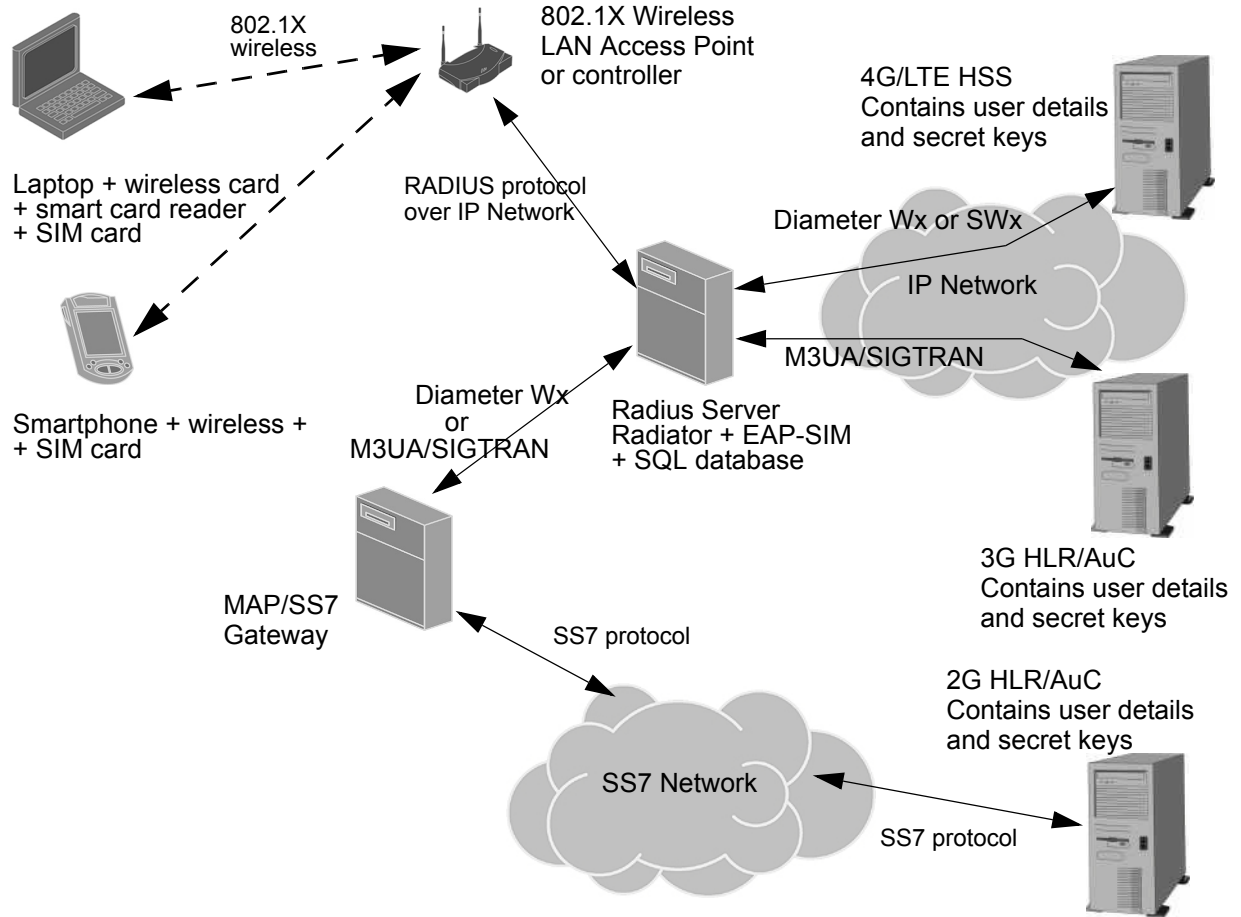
802.1X wireless

802.1X Wireless LAN Access Point or controller

4G/LTE HSS
Contains user details and secret keys

Laptop + wireless card + smart card reader + SIM card

RADIUS protocol over IP Network

Diameter Wx or SWx

IP Network

M3UA/SIGTRAN

Smartphone + wireless + + SIM card

Diameter Wx or M3UA/SIGTRAN

Radius Server
Radiator + EAP-SIM + SQL database

3G HLR/AuC
Contains user details and secret keys

MAP/SS7 Gateway

SS7 protocol

2G HLR/AuC
Contains user details and secret keys

SS7 Network

SS7 protocol